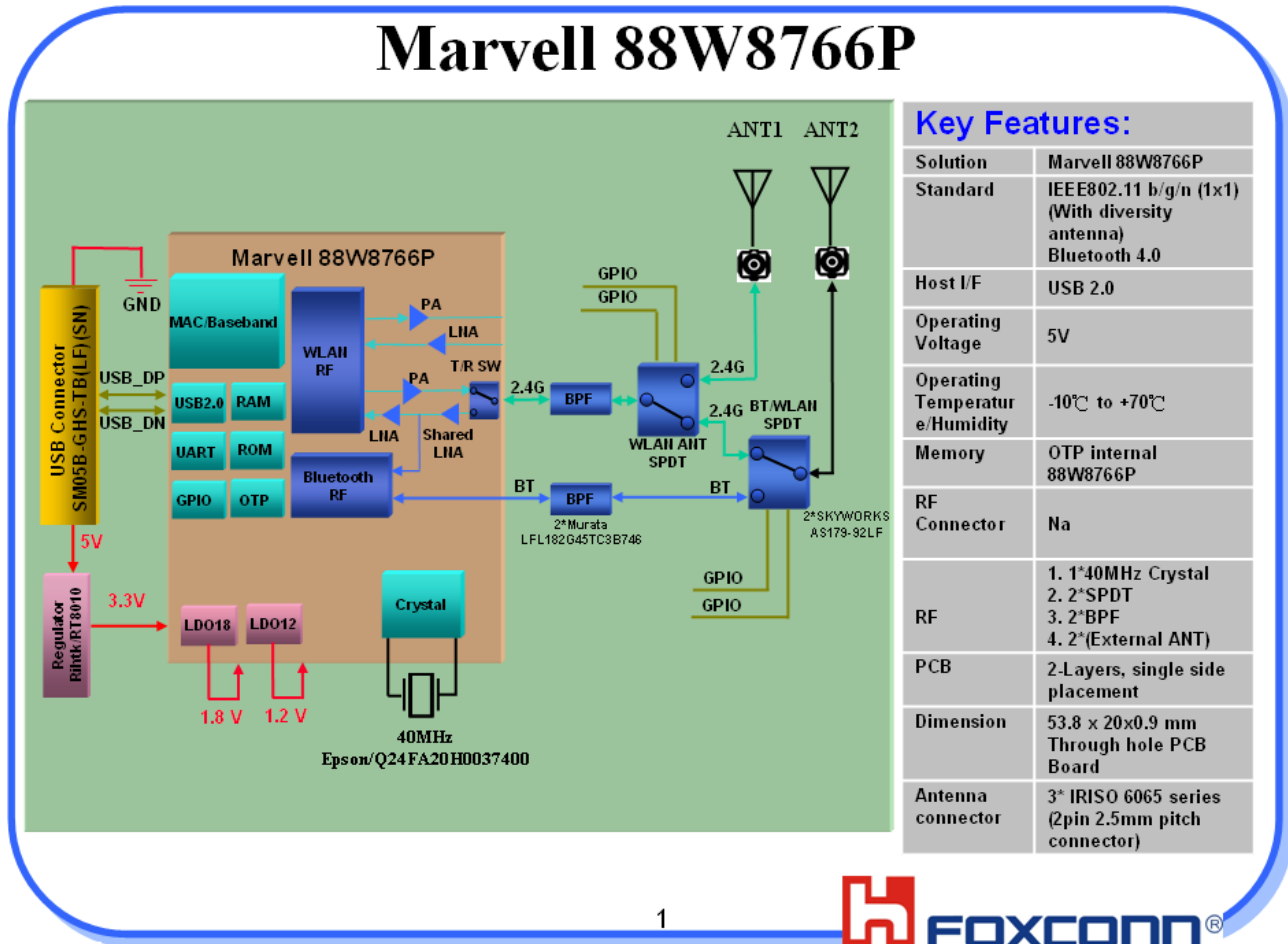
Marvell 88W8766P

ANT1 ANT2

Marvell 88W8766P

GND

USB Connector SM05B-GHS-TB(LF)(SN)

MAC/Baseband

WLAN RF

PA

LNA

T/R SW

PA

LNA

Shared LNA

USB_DP

USB_DN

USB2.0

RAM

UART

ROM

GPIO

OTP

Bluetooth RF

GPIO

GPIO

2.4G

BPF

2.4G

WLAN ANT SPDT

2.4G

BT/WLAN SPDT

BT

BPF

BT

2*Murata LFL182G45TC3B746

2*SKYWORKS AS179-92LF

5V

Regulator Rltnk/RT8010

3.3V

LDO18

LDO12

Crystal

GPIO

GPIO

1.8 V

1.2 V

40MHz Epson/Q24FA20H0037400

Key Features:

| Solution | Marvell 88W8766P |
|---|---|
| Standard | IEEE802.11 b/g/n (1x1) (With diversity antenna) Bluetooth 4.0 |
| Host I/F | USB 2.0 |
| Operating Voltage | 5V |
| Operating Temperature/Humidity | -10℃ to +70℃ |
| Memory | OTP internal 88W8766P |
| RF Connector | Na |
| RF | 1. 1*40MHz Crystal 2. 2*SPDT 3. 2*BPF 4. 2*(External ANT) |
| PCB | 2-Layers, single side placement |
| Dimension | 53.8 x 20x0.9 mm Through hole PCB Board |
| Antenna connector | 3* IRISO 6065 series (2pin 2.5mm pitch connector) |

1

FOXCONN®